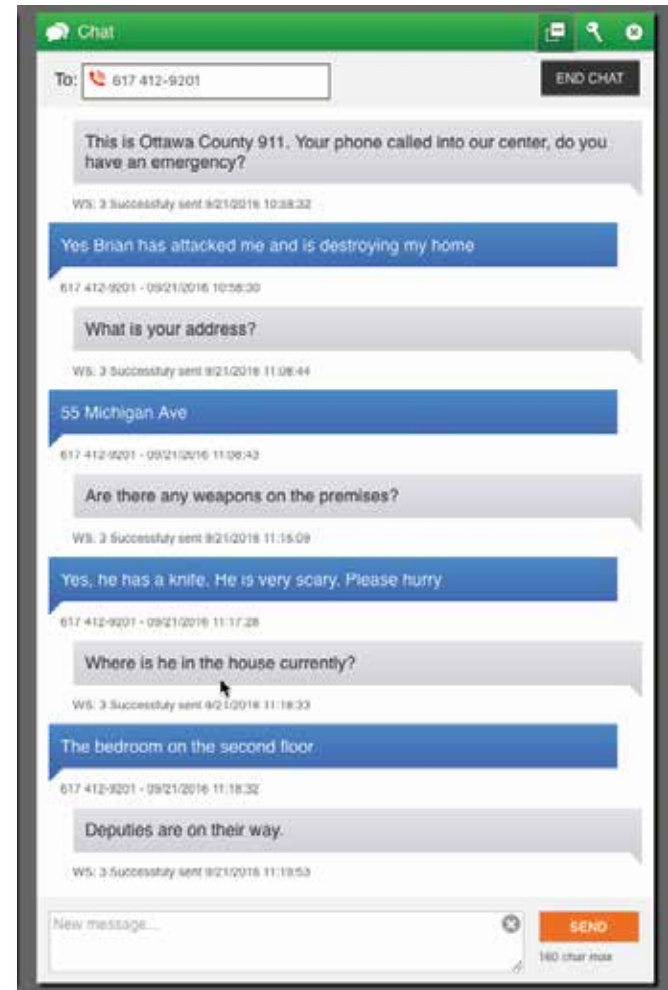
Chat

To: 617 412-9201

END CHAT

This is Ottawa County 911. Your phone called into our center, do you have an emergency?

WS: 3 Successfuly sent 9/21/2016 10:58:32

Yes Brian has attacked me and is destroying my home

617 412-9201 - 09/21/2016 10:58:30

What is your address?

WS: 3 Successfuly sent 9/21/2016 11:08:44

55 Michigan Ave

617 412-9201 - 09/21/2016 11:08:43

Are there any weapons on the premises?

WS: 3 Successfuly sent 9/21/2016 11:15:09

Yes, he has a knife. He is very scary. Please hurry

617 412-9201 - 09/21/2016 11:17:28

Where is he in the house currently?

WS: 3 Successfuly sent 9/21/2016 11:18:33

The bedroom on the second floor

617 412-9201 - 09/21/2016 11:18:32

Deputies are on their way.

WS: 3 Successfuly sent 9/21/2016 11:19:53

New message...

SEND

160 char max